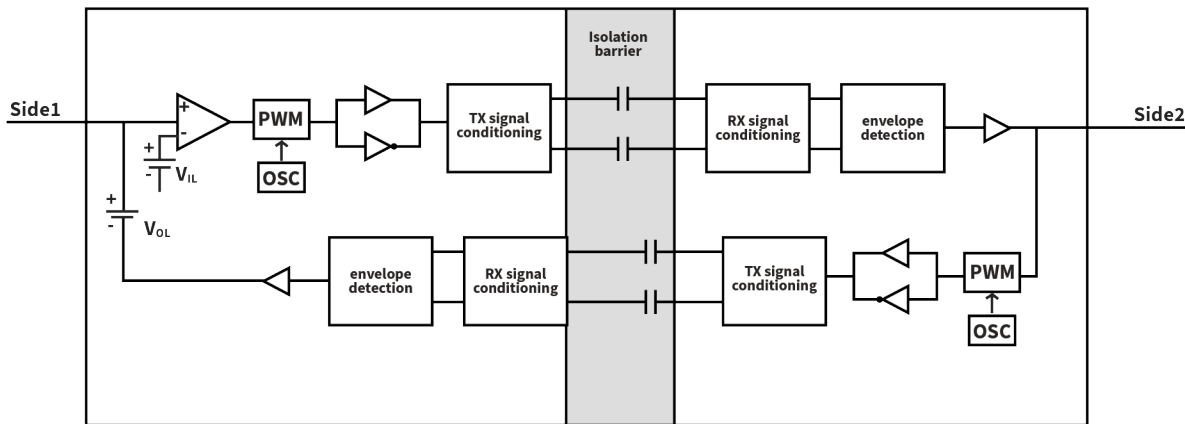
Isolation barrier

Side1

+
-

PWM

TX signal conditioning

RX signal conditioning

envelope detection

Side2

+
-
$V_{IL}$

OSC

+
-
$V_{OL}$

envelope detection

RX signal conditioning

TX signal conditioning

PWM

OSC